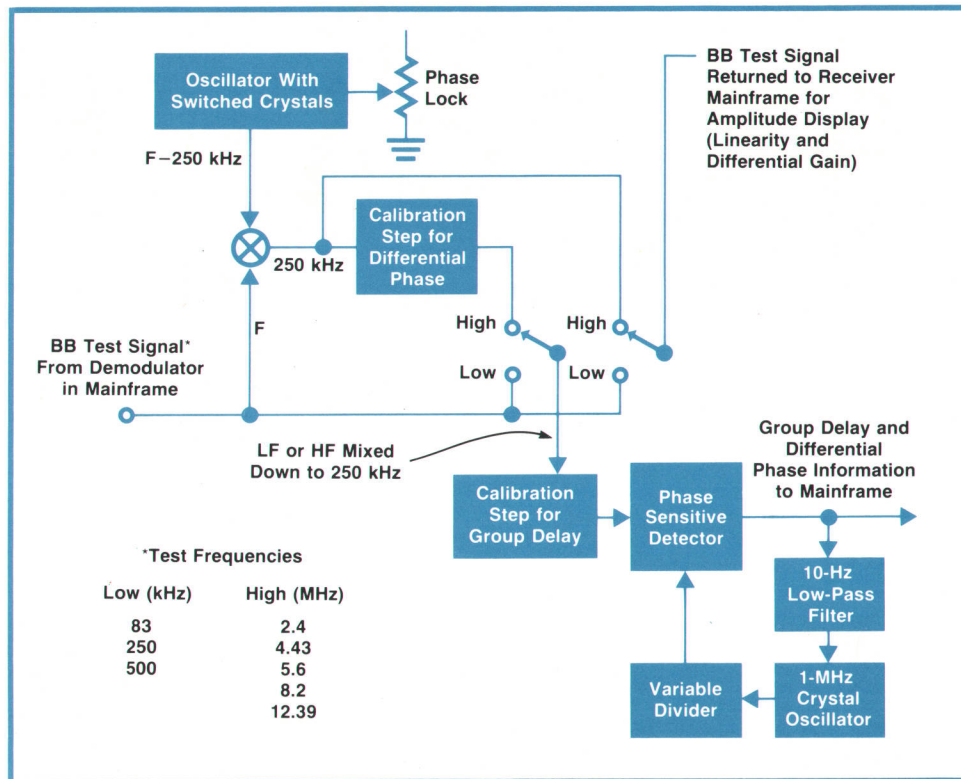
Oscillator With Switched Crystals

Phase Lock

BB Test Signal Returned to Receiver Mainframe for Amplitude Display (Linearity and Differential Gain)

F−250 kHz

250 kHz

Calibration Step for Differential Phase

F

High

High

BB Test Signal* From Demodulator in Mainframe

Low

Low

LF or HF Mixed Down to 250 kHz

Group Delay and Differential Phase Information to Mainframe

Calibration Step for Group Delay

Phase Sensitive Detector

*Test Frequencies

| Low (kHz) | High (MHz) |
|---|---|
| 83 | 2.4 |
| 250 | 4.43 |
| 500 | 5.6 |
| | 8.2 |
| | 12.39 |

10-Hz Low-Pass Filter

1-MHz Crystal Oscillator

Variable Divider